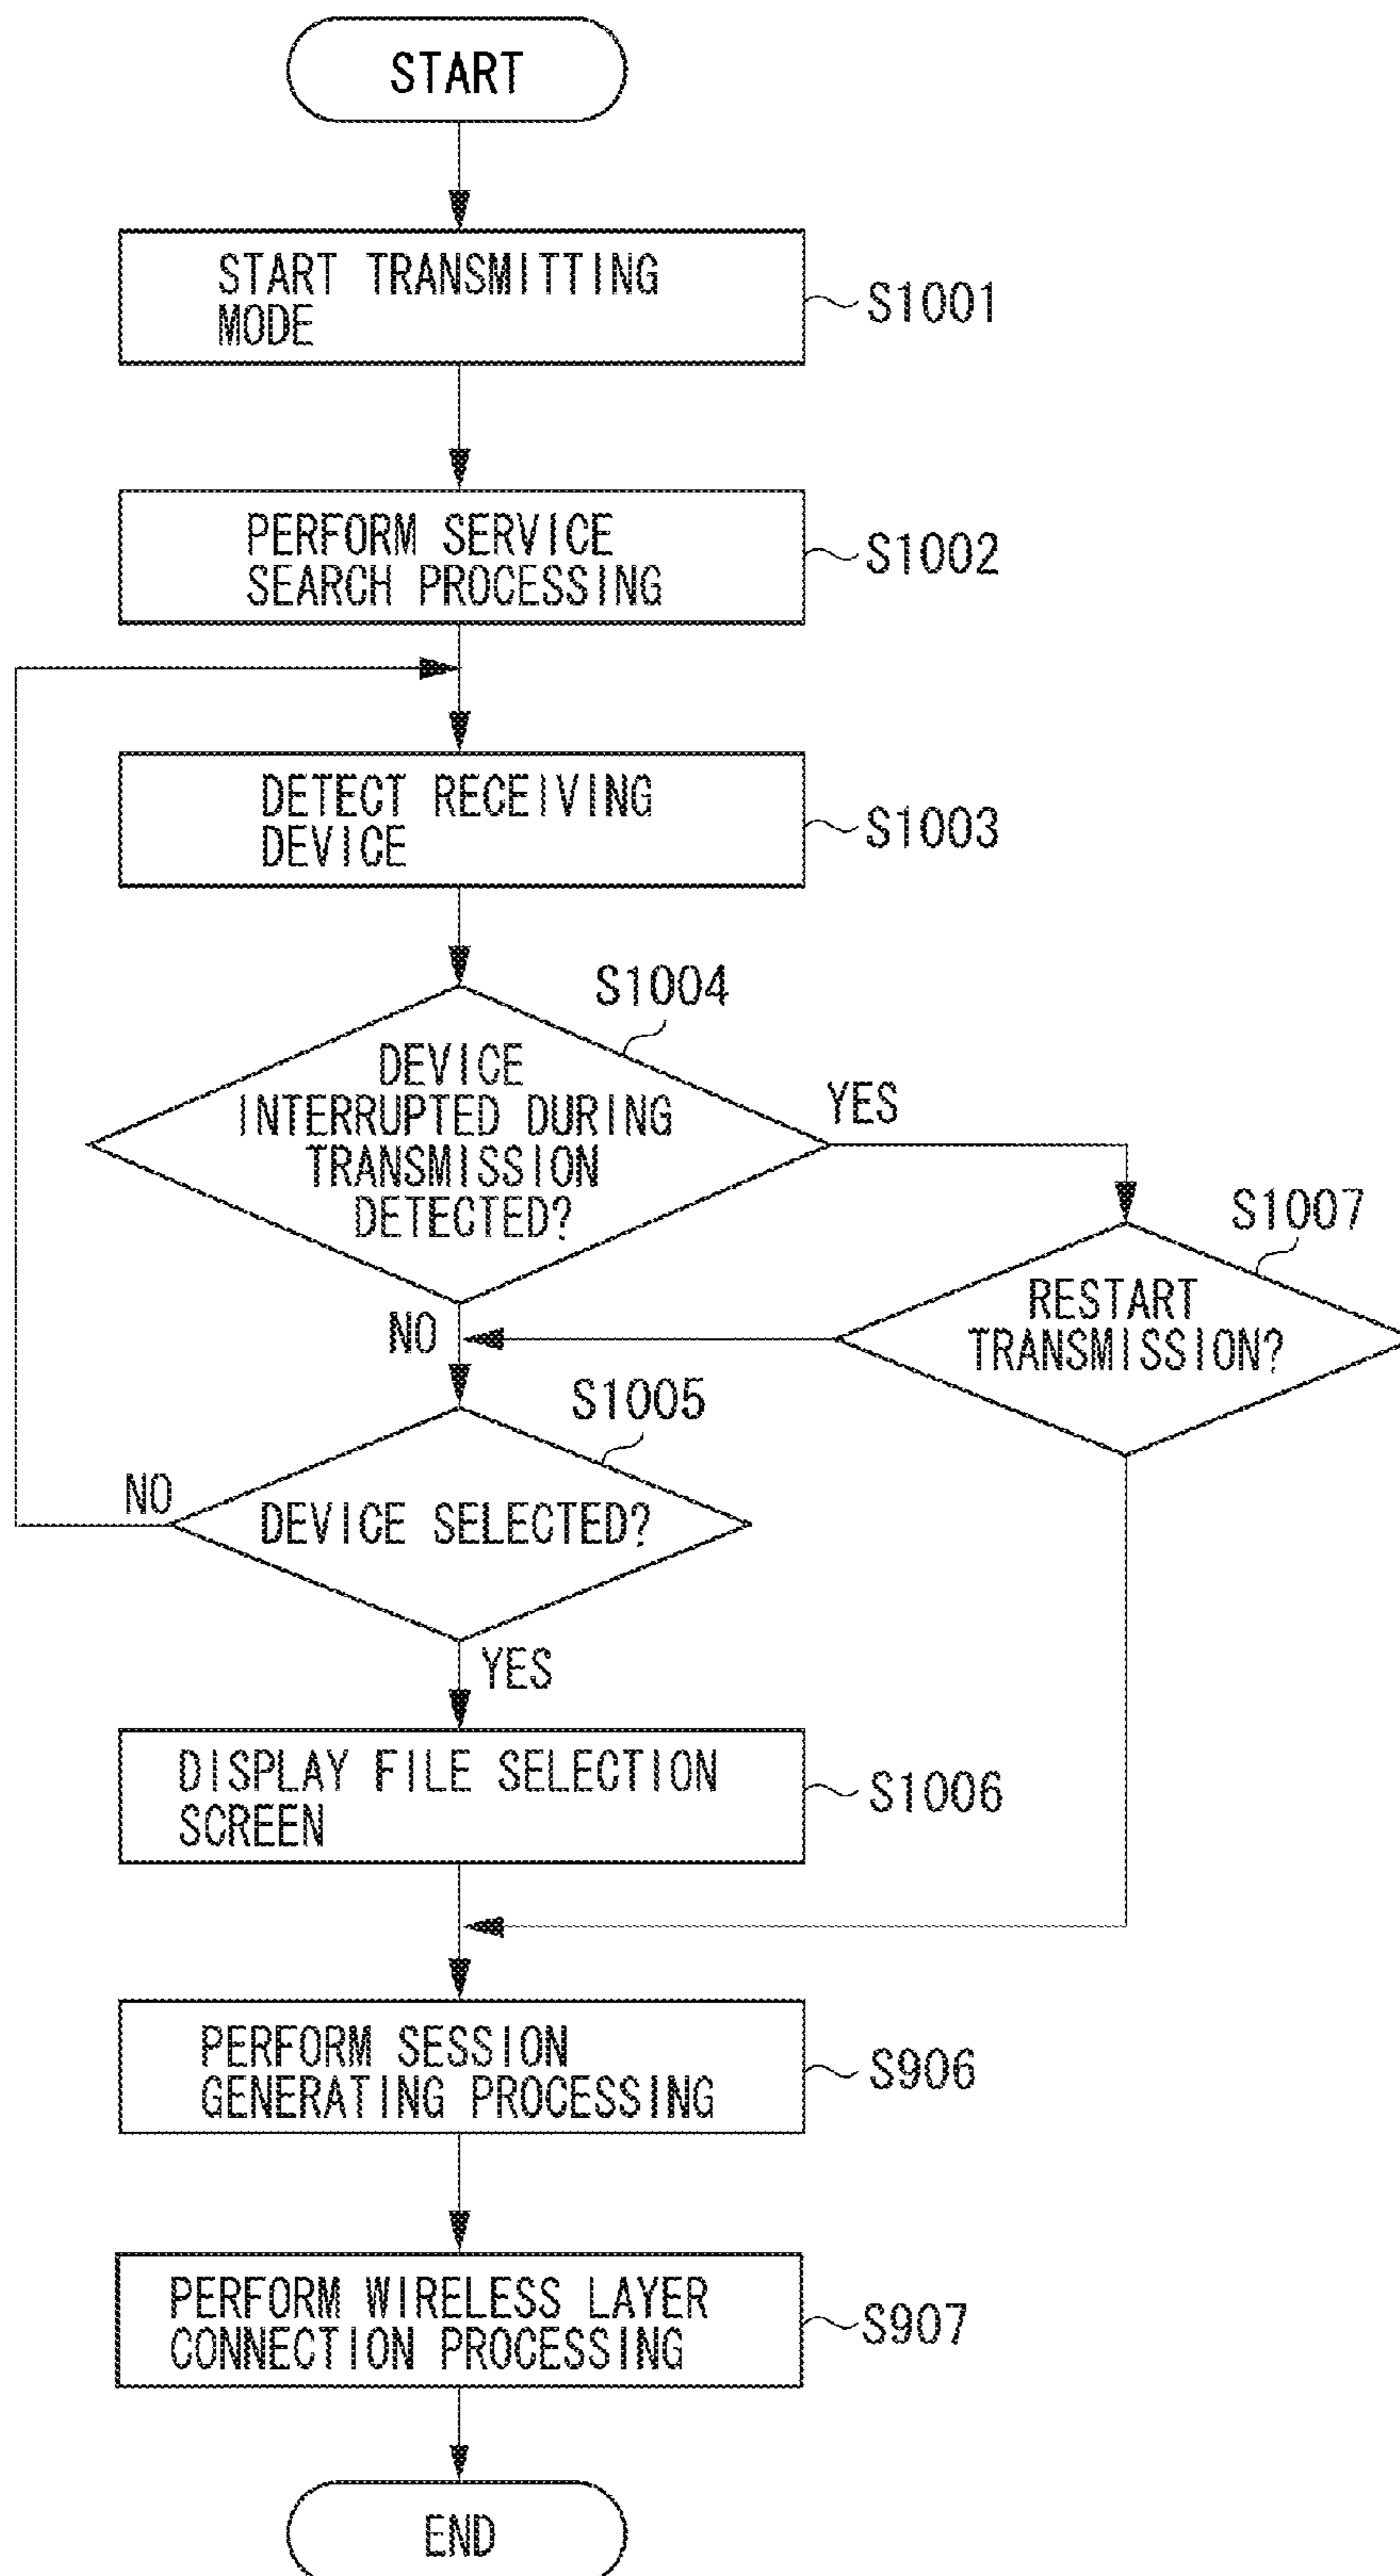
START

START TRANSMITTING MODE

S1001

PERFORM SERVICE SEARCH PROCESSING

S1002

DETECT RECEIVING DEVICE

S1003

S1004

DEVICE INTERRUPTED DURING TRANSMISSION DETECTED?

YES

S1007

RESTART TRANSMISSION?

NO

S1005

NO

DEVICE SELECTED?

YES

DISPLAY FILE SELECTION SCREEN

S1006

PERFORM SESSION GENERATING PROCESSING

S906

PERFORM WIRELESS LAYER CONNECTION PROCESSING

S907

END